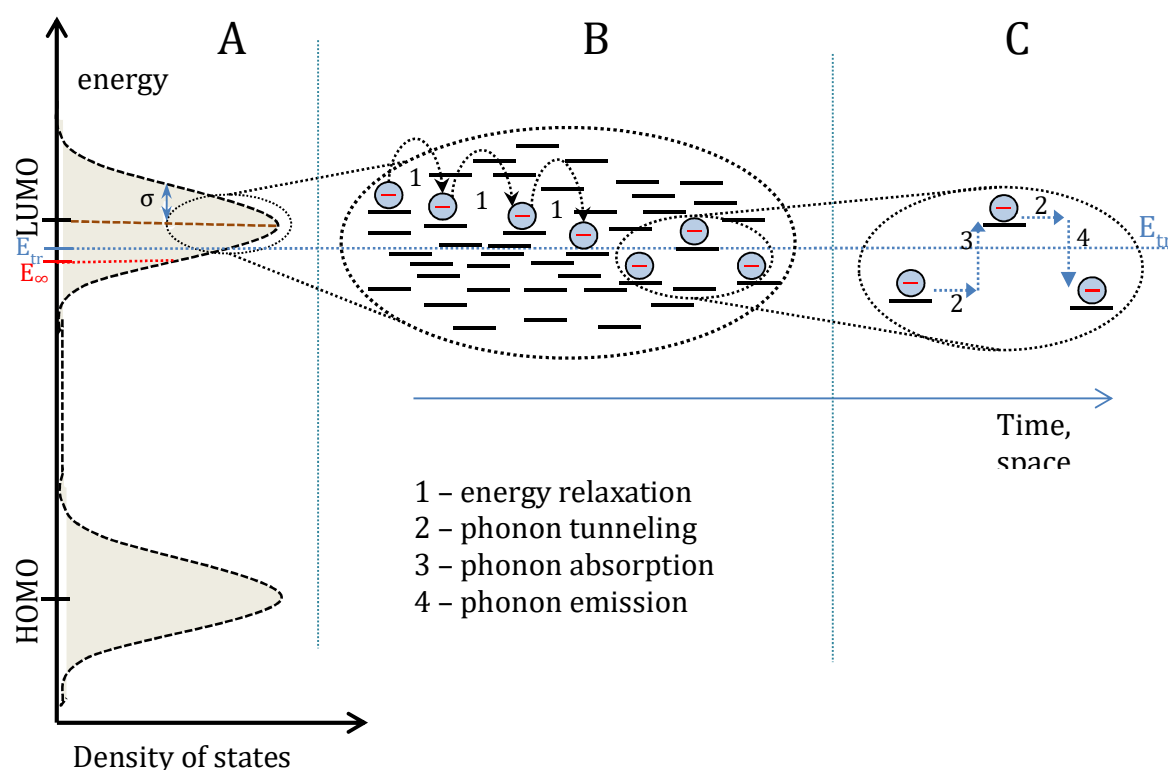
A

B

C

energy

LUMO

σ

$E_{tr}$

$E_{\infty}$

HOMO

1

1

1

$E_{tr}$

2

3

4

2

Time, space

1 – energy relaxation
2 – phonon tunneling
3 – phonon absorption
4 – phonon emission

Density of states